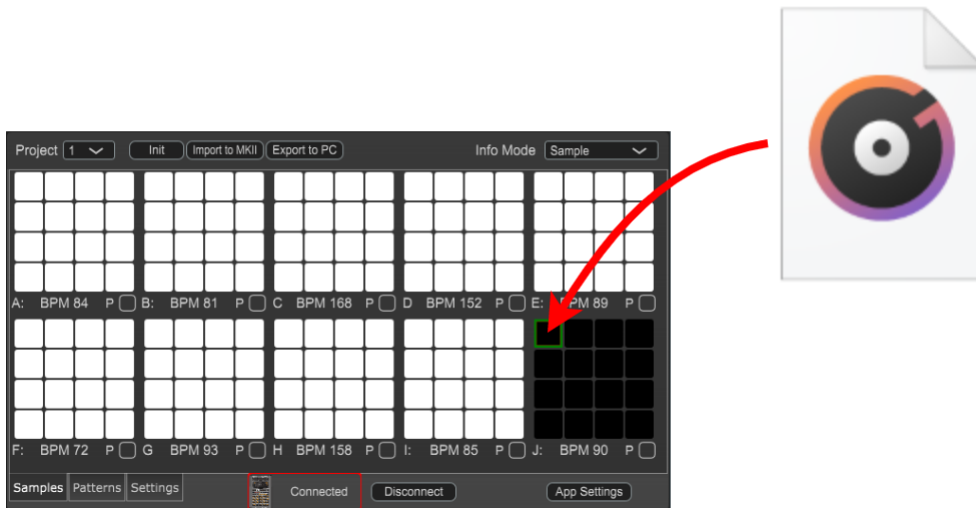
Project 1

Init Import to MKII Export to PC

Info Mode Sample

A: BPM 84 P
B: BPM 81 P
C BPM 168 P
D BPM 152 P
E: BPM 89 P

F: BPM 72 P
G BPM 93 P
H BPM 158 P
I: BPM 85 P
J: BPM 90 P

Samples Patterns Settings

Connected

Disconnect

App Settings